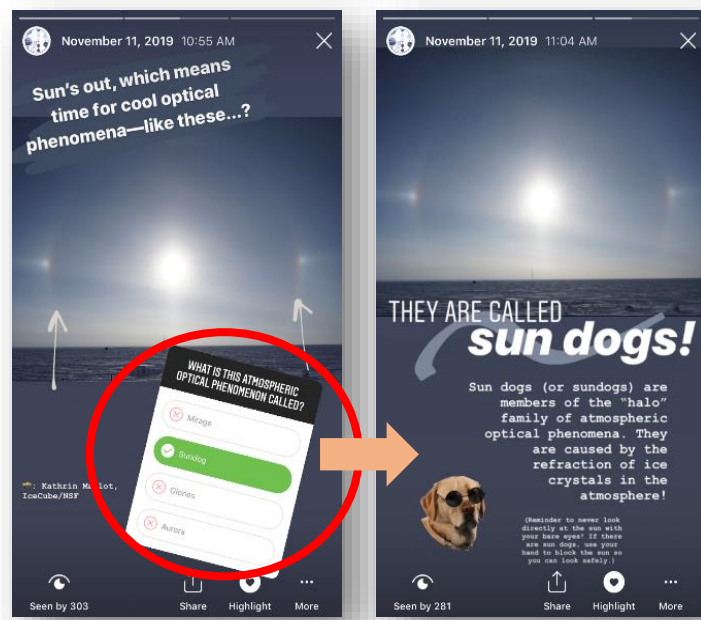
November 11, 2019 10:55 AM

Sun's out, which means time for cool optical phenomena—like these...?

WHAT IS THIS ATMOSPHERIC OPTICAL PHENOMENON CALLED?

Mirage

Sundog

Glories

Aurora

📷: Kathrin Ma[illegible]lot, IceCube/NSF

Seen by 303

Share

Highlight

More

November 11, 2019 11:04 AM

THEY ARE CALLED sun dogs!

Sun dogs (or sundogs) are members of the "halo" family of atmospheric optical phenomena. They are caused by the refraction of ice crystals in the atmosphere!

(Reminder to never look directly at the sun with your bare eyes! If there are sun dogs, use your hand to block the sun so you can look safely.)

Seen by 281

Share

Highlight

More